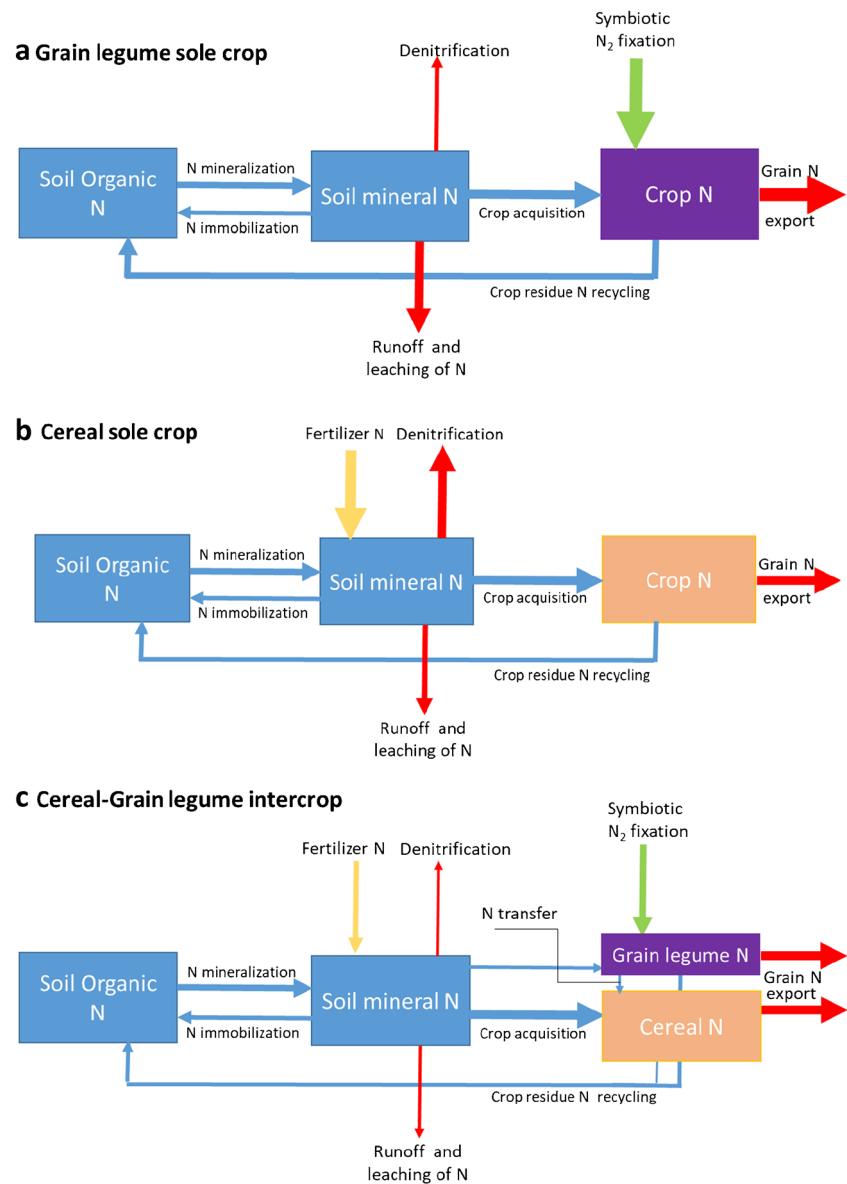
a Grain legume sole crop

Denitrification

Symbiotic $N_2$ fixation

Soil Organic N

N mineralization

N immobilization

Soil mineral N

Crop acquisition

Crop N

Grain N export

Crop residue N recycling

Runoff and leaching of N

b Cereal sole crop

Fertilizer N

Denitrification

Soil Organic N

N mineralization

N immobilization

Soil mineral N

Crop acquisition

Crop N

Grain N export

Crop residue N recycling

Runoff and leaching of N

c Cereal-Grain legume intercrop

Symbiotic $N_2$ fixation

Fertilizer N

Denitrification

N transfer

Grain legume N

Grain N export

Soil Organic N

N mineralization

N immobilization

Soil mineral N

Crop acquisition

Cereal N

Crop residue N recycling

Runoff and leaching of N